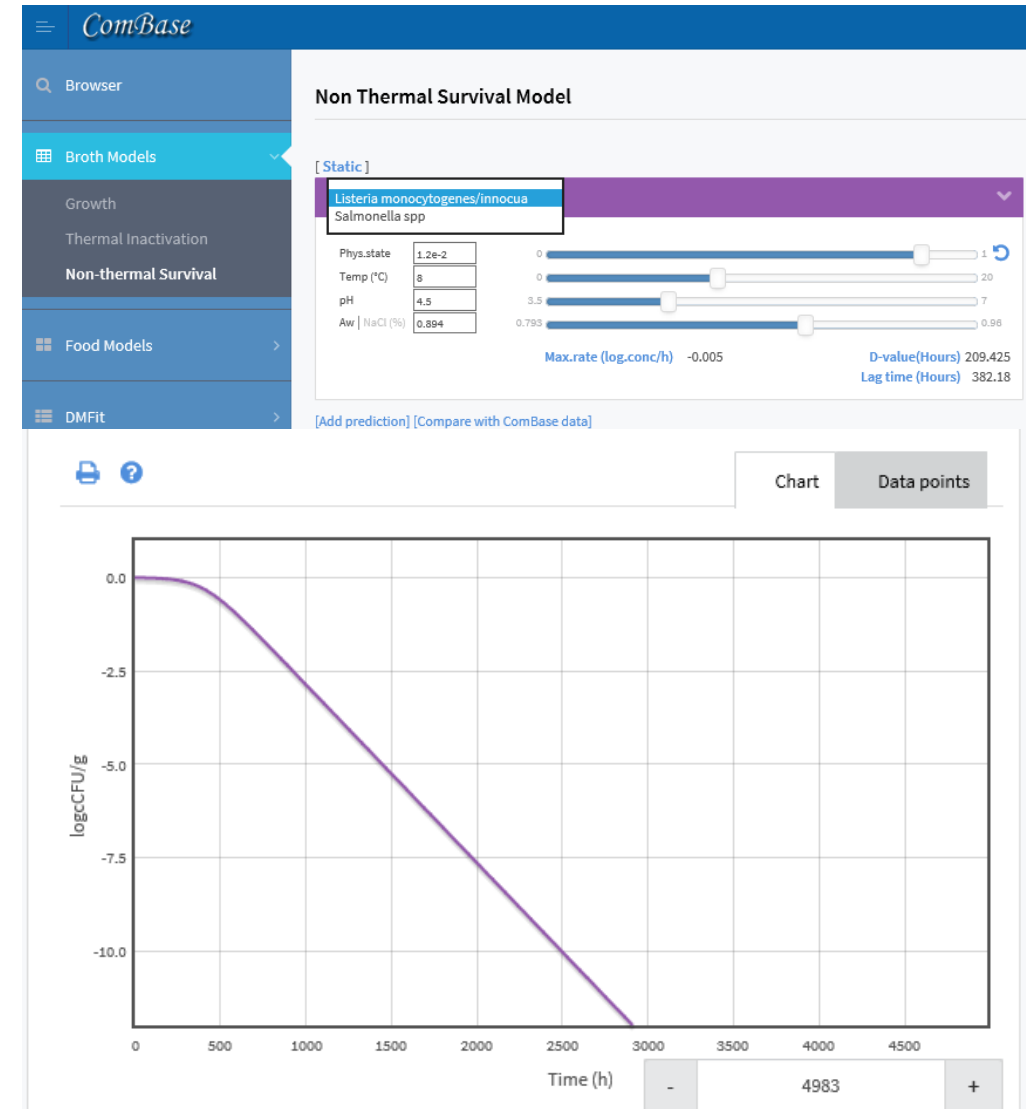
ComBase

Browser

Broth Models

Growth

Thermal Inactivation

Non-thermal Survival

Food Models

DMFit

Non Thermal Survival Model

[ Static ]

Listeria monocytogenes/innocua
Salmonella spp

| | | | |
|---|---|---|---|
| Phys.state | 1.2e-2 | 0 | 1 |
| Temp (°C) | 8 | 0 | 20 |
| pH | 4.5 | 3.5 | 7 |
| Aw \| NaCl (%) | 0.894 | 0.793 | 0.96 |

Max.rate (log.conc/h) -0.005

D-value(Hours) 209.425
Lag time (Hours) 382.18

[Add prediction] [Compare with ComBase data]

Chart

Data points

0.0
-2.5
-5.0
-7.5
-10.0

logcCFU/g

0 500 1000 1500 2000 2500 3000 3500 4000 4500

Time (h)

- 4983 +